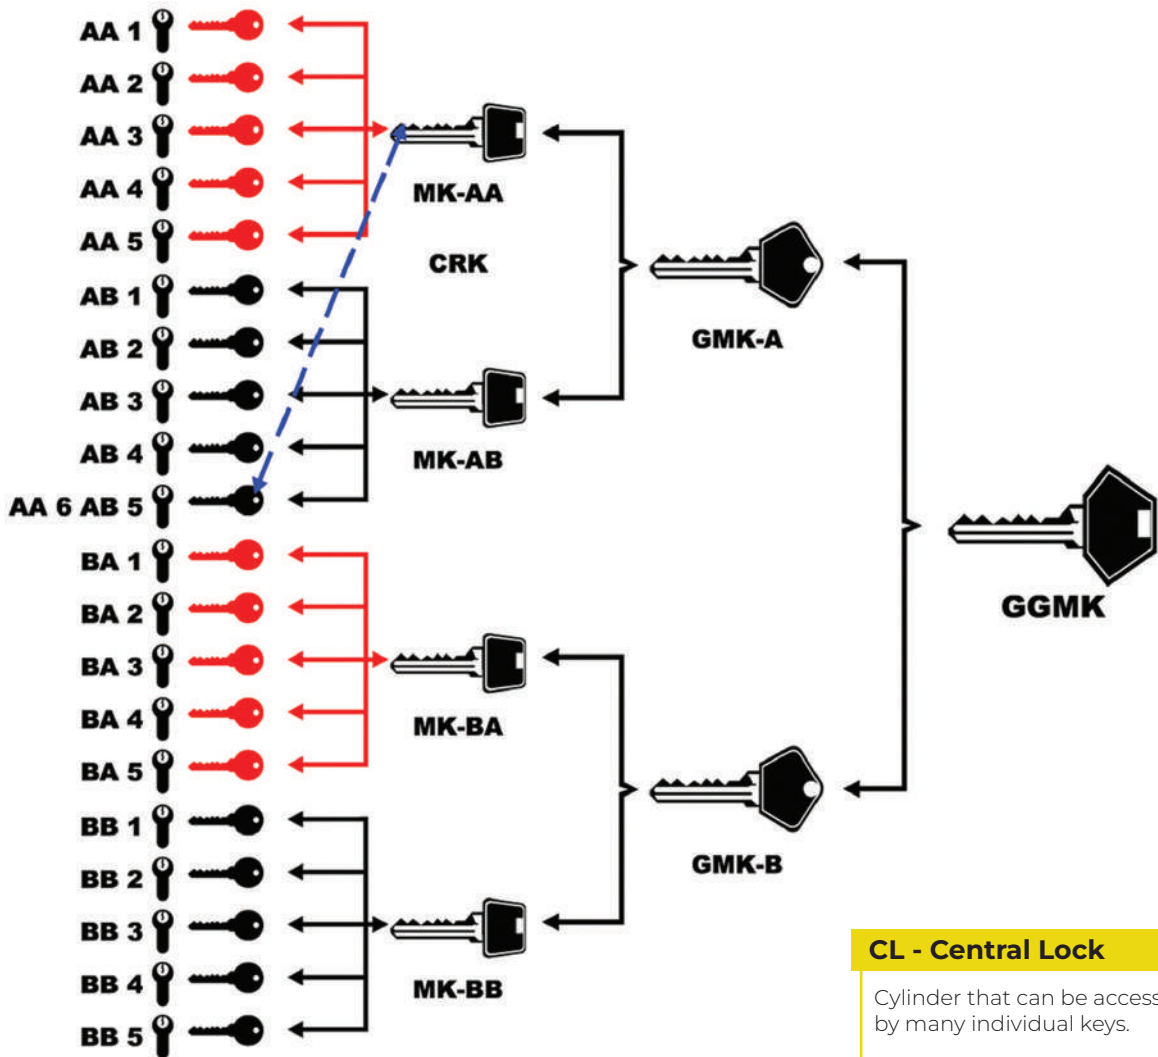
AA 1
AA 2
AA 3
AA 4
AA 5
AB 1
AB 2
AB 3
AB 4
AA 6 AB 5
BA 1
BA 2
BA 3
BA 4
BA 5
BB 1
BB 2
BB 3
BB 4
BB 5

MK-AA
CRK
MK-AB
MK-BA
MK-BB

GMK-A
GMK-B

GGMK

CL - Central Lock

Cylinder that can be access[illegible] by many individual keys.